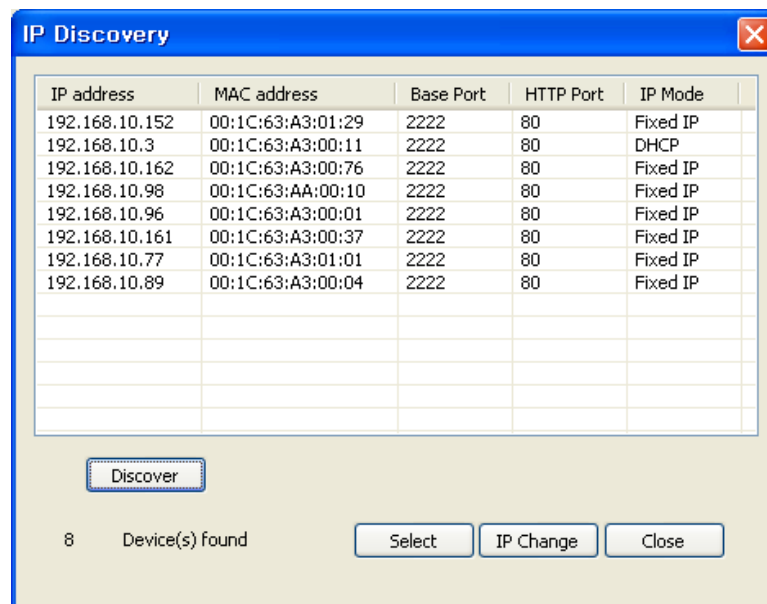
IP Discovery

| IP address | MAC address | Base Port | HTTP Port | IP Mode |
|---|---|---|---|---|
| 192.168.10.152 | 00:1C:63:A3:01:29 | 2222 | 80 | Fixed IP |
| 192.168.10.3 | 00:1C:63:A3:00:11 | 2222 | 80 | DHCP |
| 192.168.10.162 | 00:1C:63:A3:00:76 | 2222 | 80 | Fixed IP |
| 192.168.10.98 | 00:1C:63:AA:00:10 | 2222 | 80 | Fixed IP |
| 192.168.10.96 | 00:1C:63:A3:00:01 | 2222 | 80 | Fixed IP |
| 192.168.10.161 | 00:1C:63:A3:00:37 | 2222 | 80 | Fixed IP |
| 192.168.10.77 | 00:1C:63:A3:01:01 | 2222 | 80 | Fixed IP |
| 192.168.10.89 | 00:1C:63:A3:00:04 | 2222 | 80 | Fixed IP |

Discover

8 Device(s) found

Select

IP Change

Close